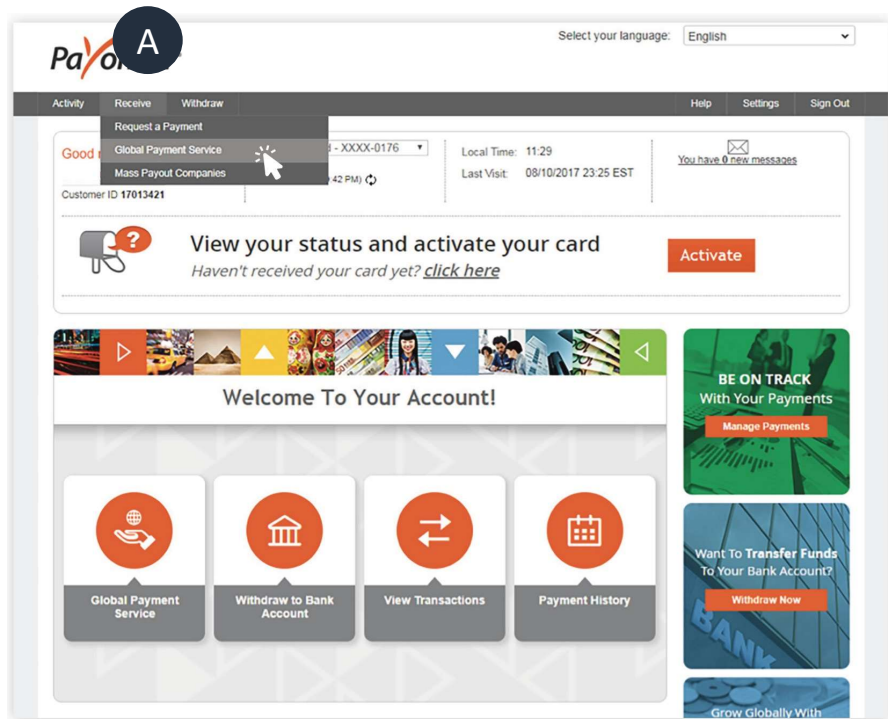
Payo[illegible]

A

Select your language: English

Activity Receive Withdraw

Help Settings Sign Out

Request a Payment
Global Payment Service
Mass Payout Companies

Good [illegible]

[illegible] - XXXX-0176

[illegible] 42 PM)

Customer ID 17013421

Local Time: 11:29
Last Visit: 08/10/2017 23:25 EST

You have 0 new messages

View your status and activate your card
Haven't received your card yet? click here

Activate

Welcome To Your Account!

Global Payment Service

Withdraw to Bank Account

View Transactions

Payment History

BE ON TRACK
With Your Payments
Manage Payments

Want To Transfer Funds To Your Bank Account?
Withdraw Now

BANK

Grow Globally With